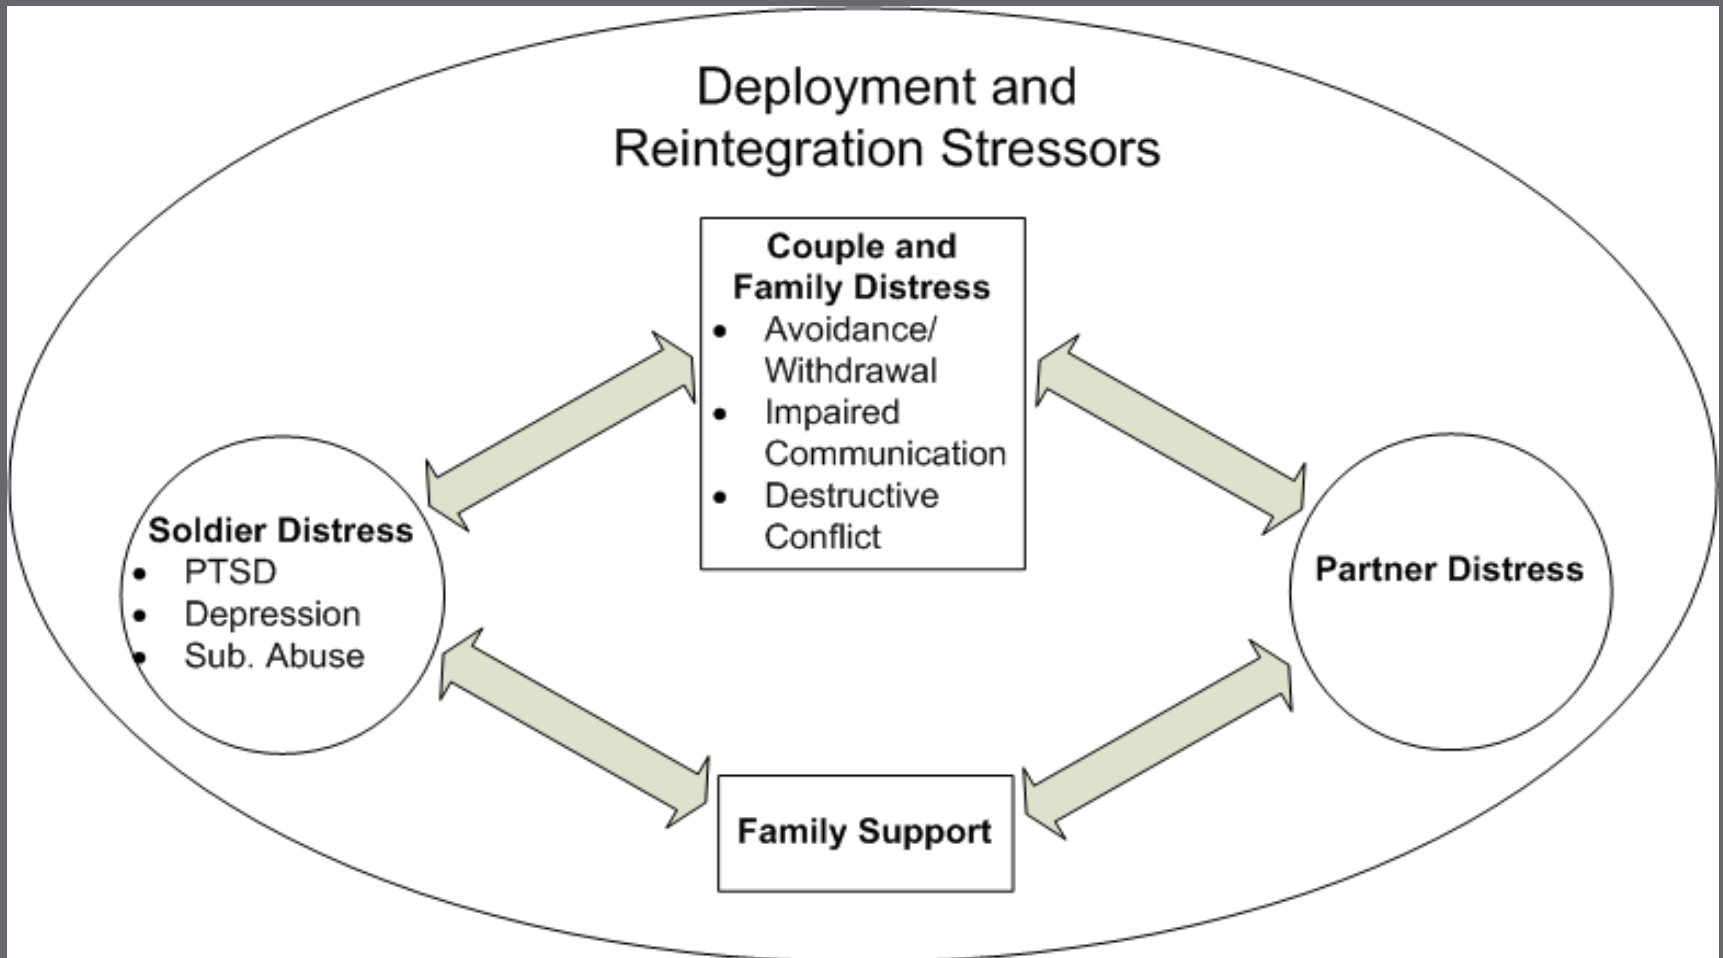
Deployment and Reintegration Stressors

Couple and Family Distress
- Avoidance/ Withdrawal
- Impaired Communication
- Destructive Conflict

Soldier Distress
- PTSD
- Depression
- Sub. Abuse

Partner Distress

Family Support